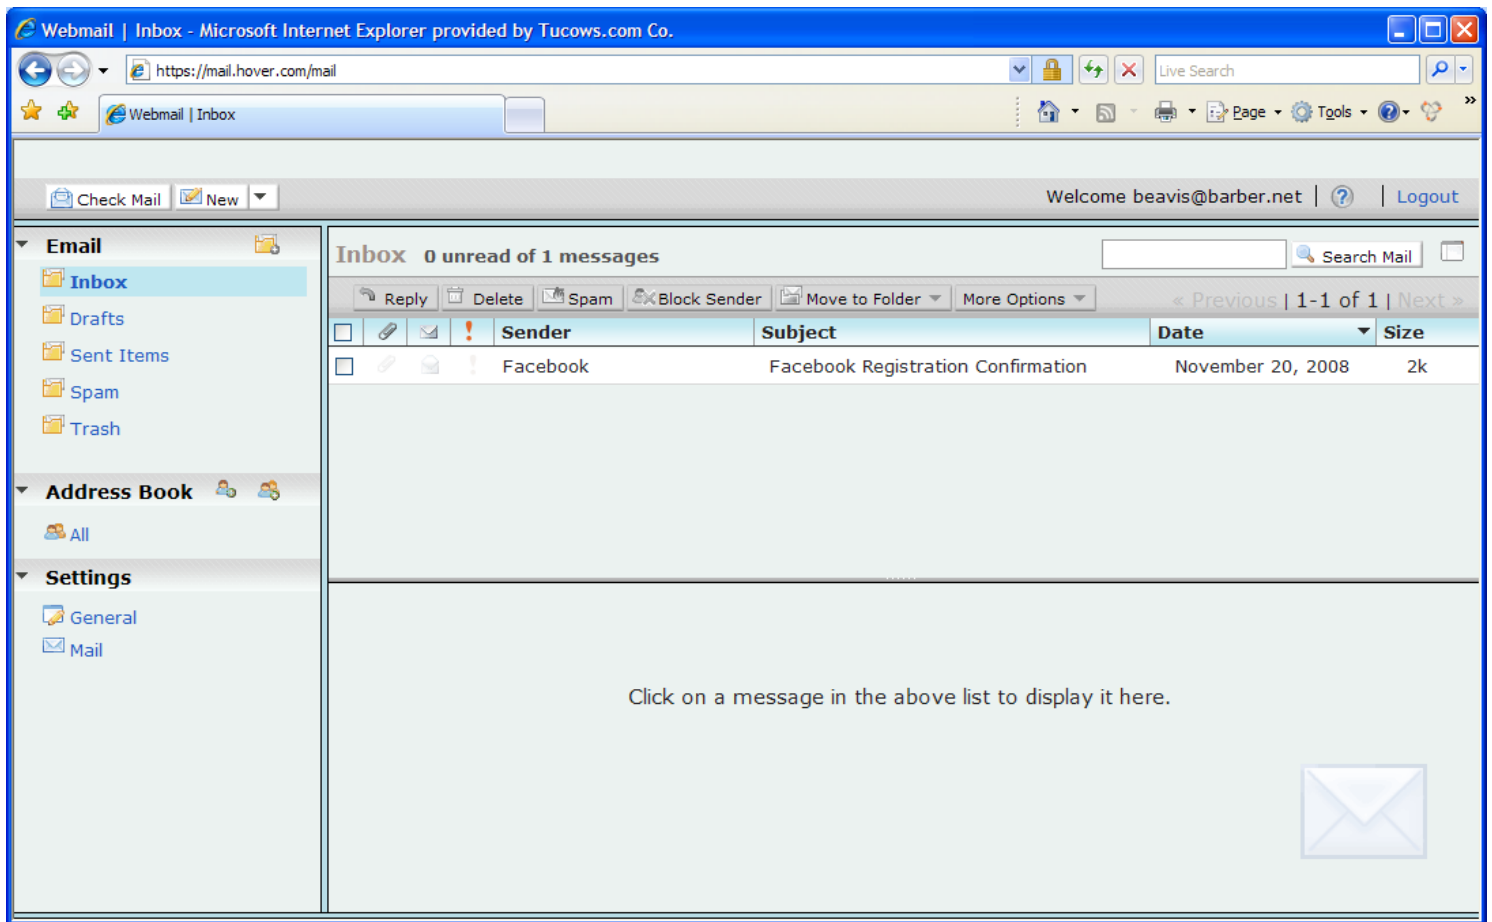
Webmail | Inbox - Microsoft Internet Explorer provided by Tucows.com Co.

https://mail.hover.com/mail

Live Search

Webmail | Inbox

Page Tools

Check Mail New

Welcome beavis@barber.net | Logout

Email
Inbox
Drafts
Sent Items
Spam
Trash

Address Book
All

Settings
General
Mail

Inbox 0 unread of 1 messages

Search Mail

Reply Delete Spam Block Sender Move to Folder More Options

« Previous | 1-1 of 1 | Next »

| | | | ! | Sender | Subject | Date | Size |
|---|---|---|---|---|---|---|---|
| | | | | Facebook | Facebook Registration Confirmation | November 20, 2008 | 2k |

Click on a message in the above list to display it here.